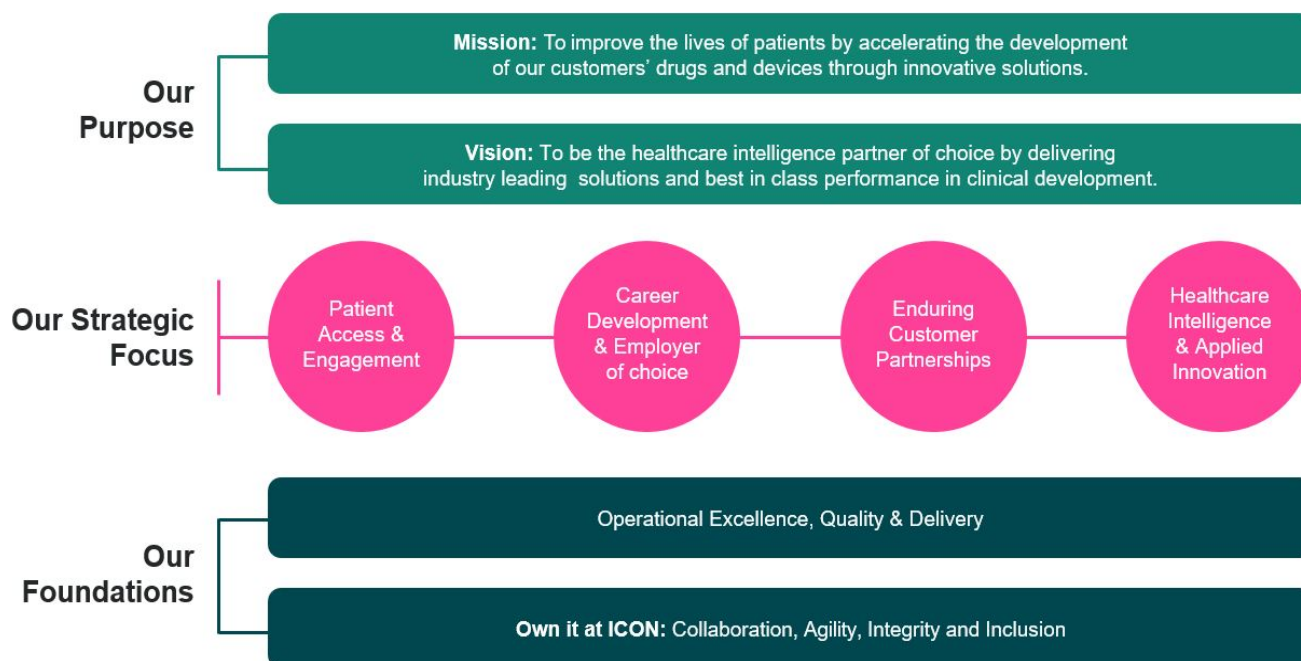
Our Purpose

Mission: To improve the lives of patients by accelerating the development of our customers' drugs and devices through innovative solutions.

Vision: To be the healthcare intelligence partner of choice by delivering industry leading solutions and best in class performance in clinical development.

Our Strategic Focus

Patient Access & Engagement

Career Development & Employer of choice

Enduring Customer Partnerships

Healthcare Intelligence & Applied Innovation

Our Foundations

Operational Excellence, Quality & Delivery

Own it at ICON: Collaboration, Agility, Integrity and Inclusion